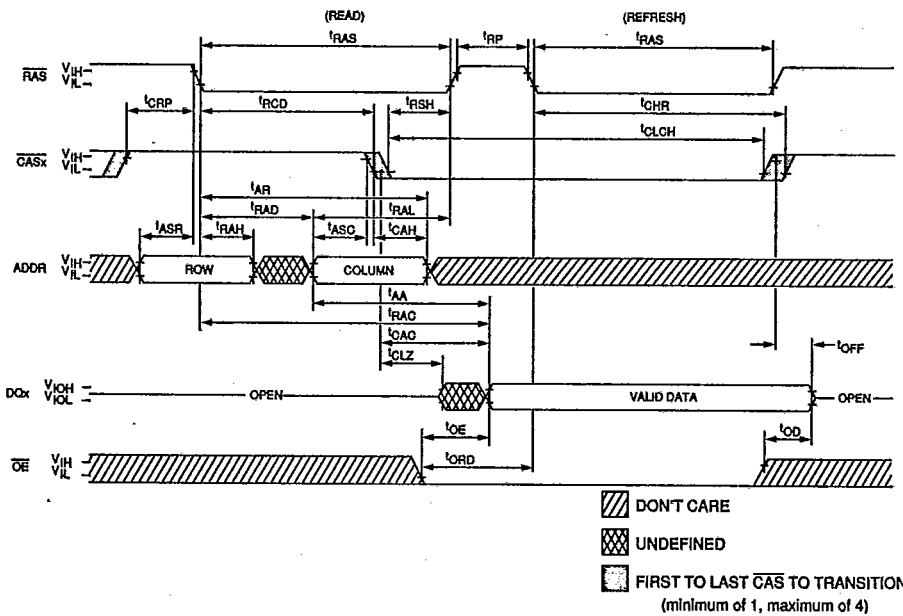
(READ)

(REFRESH)

$t_{RAS}$

$t_{RP}$

$t_{RAS}$

$\overline{RAS}$ $V_{IH}$ $V_{IL}$

$t_{CRP}$

$t_{RCD}$

$t_{RSH}$

$t_{CHR}$

$t_{CLCH}$

$\overline{CASx}$ $V_{IH}$ $V_{IL}$

$t_{AR}$

$t_{RAD}$

$t_{RAL}$

$t_{ASR}$

$t_{RAH}$

$t_{ASC}$

$t_{CAH}$

ADDR $V_{IH}$ $V_{IL}$

ROW

COLUMN

$t_{AA}$

$t_{RAC}$

$t_{CAC}$

$t_{CLZ}$

$t_{OFF}$

DQx $V_{IOH}$ $V_{IOL}$

OPEN

VALID DATA

OPEN

$t_{OE}$

$t_{OD}$

$t_{ORD}$

$\overline{OE}$ $V_{IH}$ $V_{IL}$

DON'T CARE

UNDEFINED

FIRST TO LAST $\overline{CAS}$ TO TRANSITION

(minimum of 1, maximum of 4)